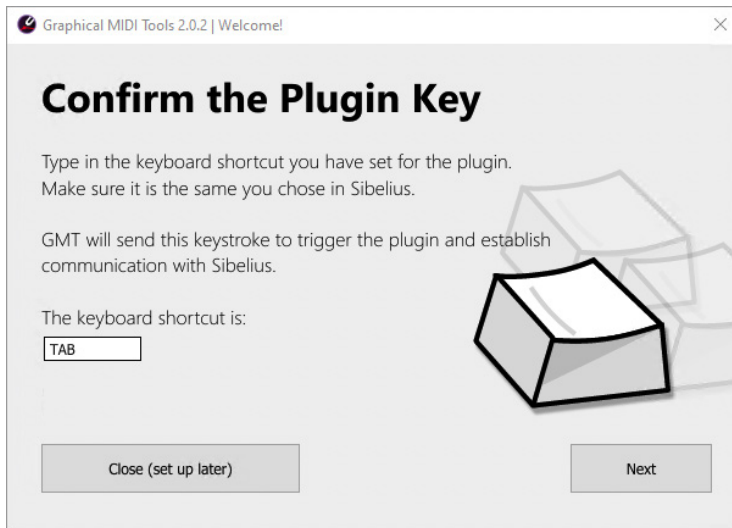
Graphical MIDI Tools 2.0.2 | Welcome!

Confirm the Plugin Key

Type in the keyboard shortcut you have set for the plugin. Make sure it is the same you chose in Sibelius.

GMT will send this keystroke to trigger the plugin and establish communication with Sibelius.

The keyboard shortcut is:

TAB

Close (set up later)

Next